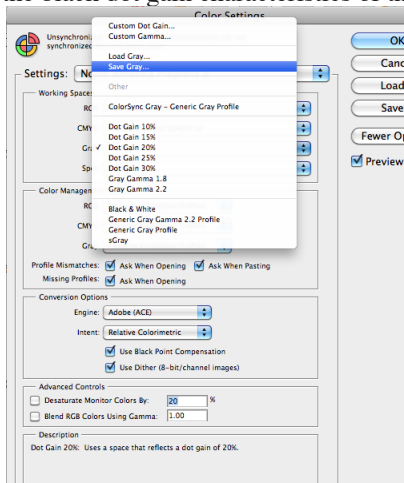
the black dot gain characteristics of th

Color Settings

Unsynchroni
synchronized

Settings: No

Working Spaces
RG
CMY
Gra
Sp

Color Managem
RG
CMY
Gra

Profile Mismatches: Ask When Opening Ask When Pasting
Missing Profiles: Ask When Opening

Custom Dot Gain...
Custom Gamma...
Load Gray...
Save Gray...
Other
ColorSync Gray – Generic Gray Profile
Dot Gain 10%
Dot Gain 15%
✓ Dot Gain 20%
Dot Gain 25%
Dot Gain 30%
Gray Gamma 1.8
Gray Gamma 2.2
Black & White
Generic Gray Gamma 2.2 Profile
Generic Gray Profile
sGray

Conversion Options
Engine: Adobe (ACE)
Intent: Relative Colorimetric
Use Black Point Compensation
Use Dither (8-bit/channel images)

Advanced Controls
Desaturate Monitor Colors By: 20 %
Blend RGB Colors Using Gamma: 1.00

Description
Dot Gain 20%: Uses a space that reflects a dot gain of 20%.

OK
Canc
Load
Save
Fewer Op
Preview